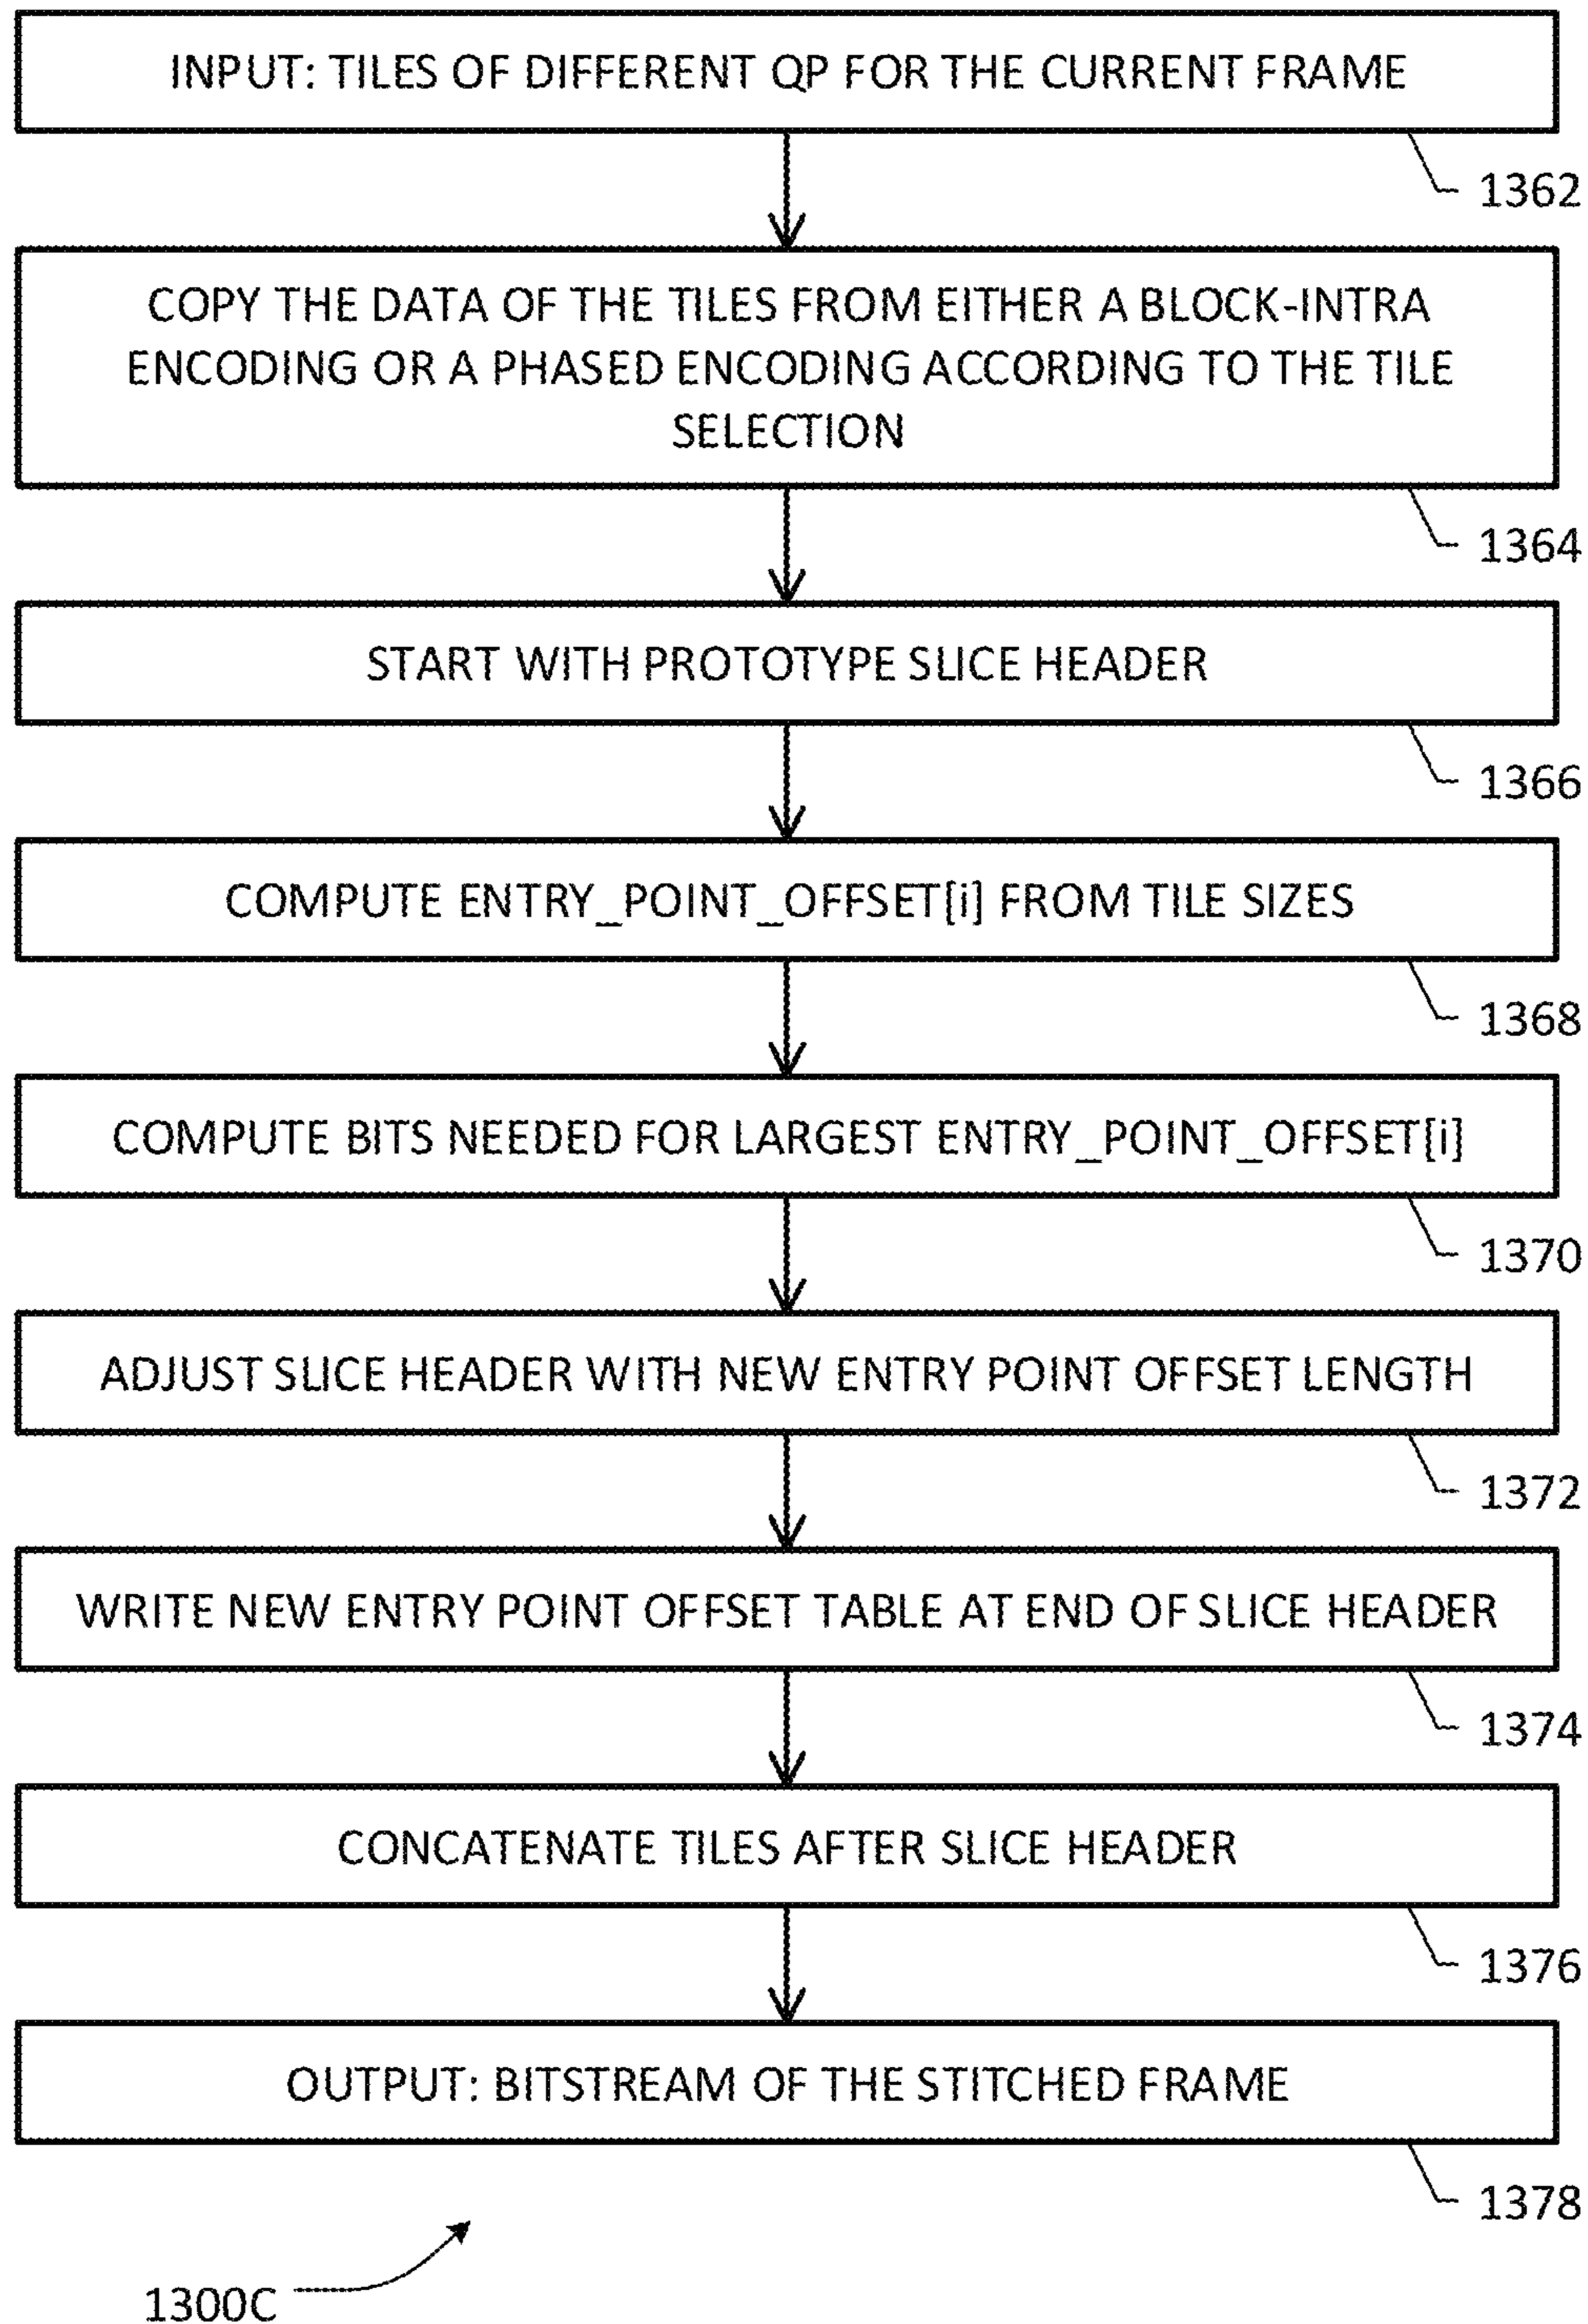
INPUT: TILES OF DIFFERENT QP FOR THE CURRENT FRAME

1362

COPY THE DATA OF THE TILES FROM EITHER A BLOCK-INTRA ENCODING OR A PHASED ENCODING ACCORDING TO THE TILE SELECTION

1364

START WITH PROTOTYPE SLICE HEADER

1366

COMPUTE ENTRY_POINT_OFFSET[i] FROM TILE SIZES

1368

COMPUTE BITS NEEDED FOR LARGEST ENTRY_POINT_OFFSET[i]

1370

ADJUST SLICE HEADER WITH NEW ENTRY POINT OFFSET LENGTH

1372

WRITE NEW ENTRY POINT OFFSET TABLE AT END OF SLICE HEADER

1374

CONCATENATE TILES AFTER SLICE HEADER

1376

OUTPUT: BITSTREAM OF THE STITCHED FRAME

1378

1300C